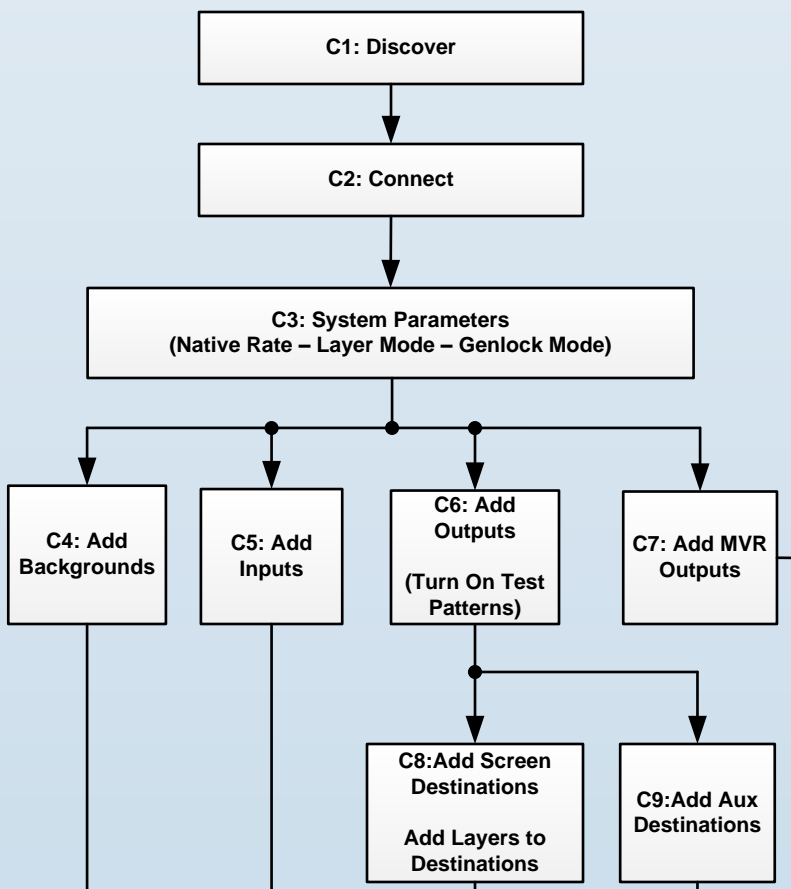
C1: Discover

C2: Connect

C3: System Parameters
(Native Rate – Layer Mode – Genlock Mode)

C4: Add Backgrounds

C5: Add Inputs

C6: Add Outputs

(Turn On Test Patterns)

C7: Add MVR Outputs

C8:Add Screen Destinations

Add Layers to Destinations

C9:Add Aux Destinations